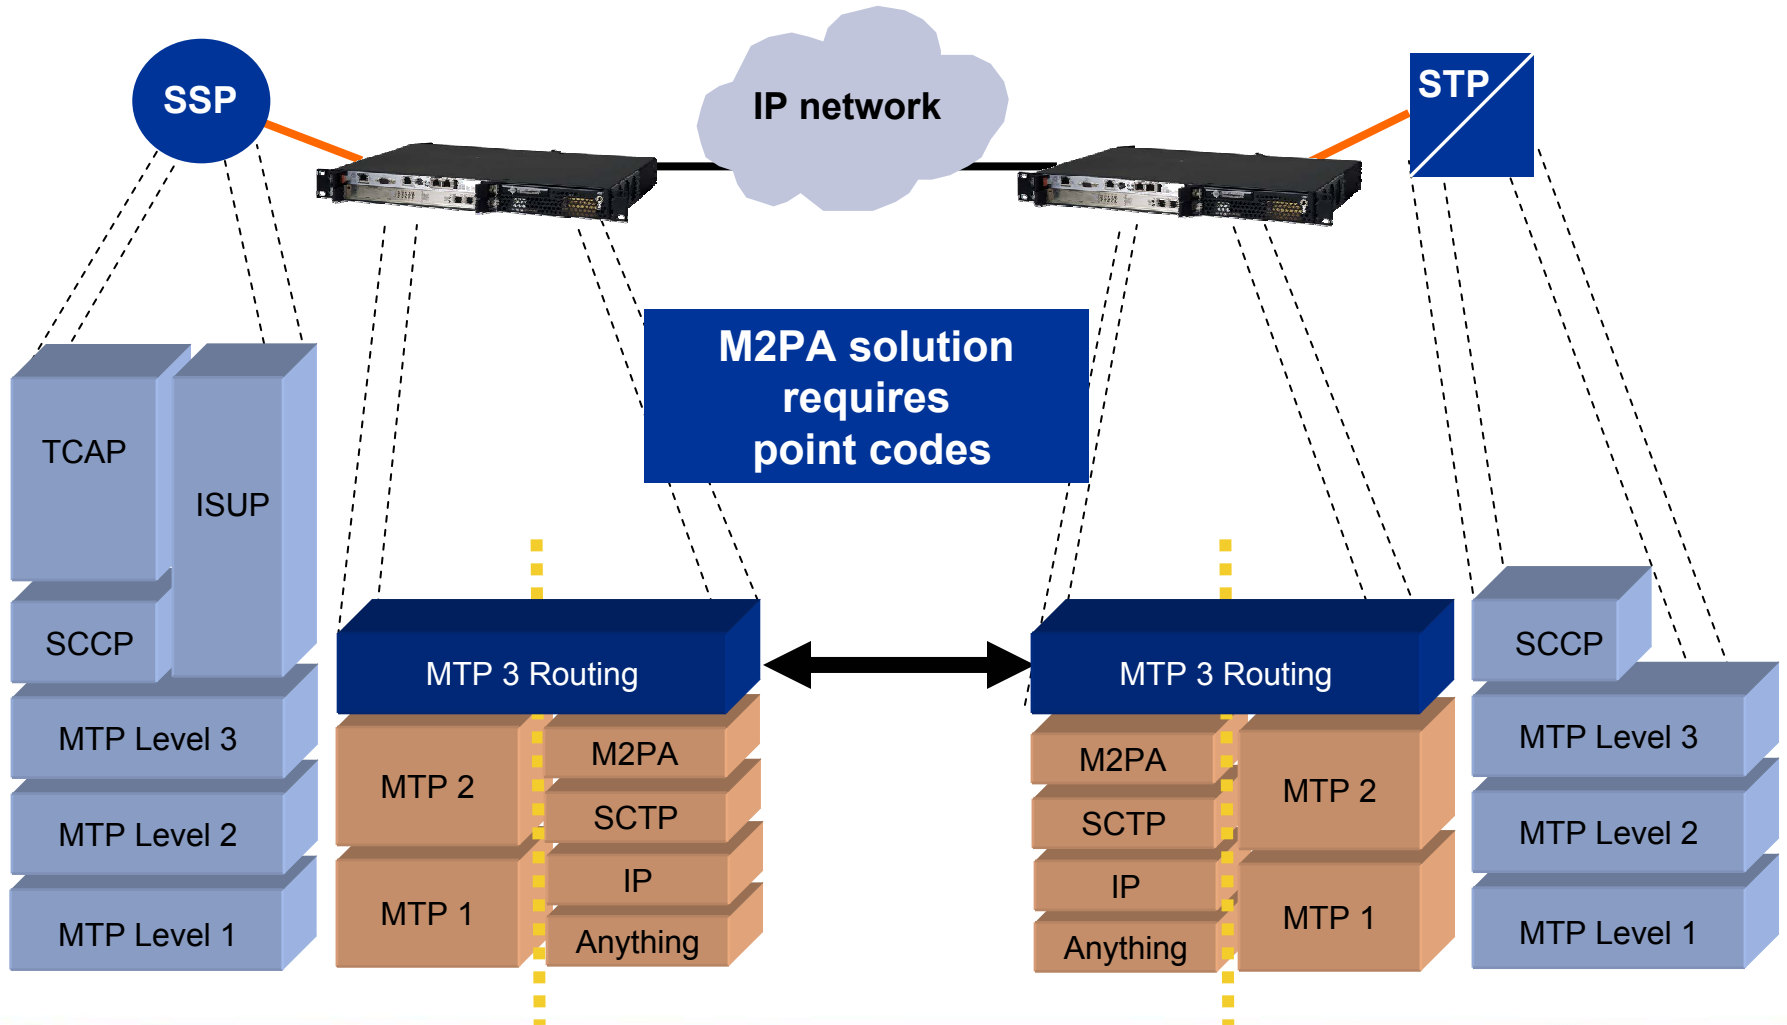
SSP

IP network

STP

M2PA solution requires point codes

TCAP

ISUP

SCCP

MTP Level 3

MTP Level 2

MTP Level 1

MTP 3 Routing

MTP 2

M2PA

SCTP

MTP 1

IP

Anything

MTP 3 Routing

M2PA

MTP 2

SCTP

IP

MTP 1

Anything

SCCP

MTP Level 3

MTP Level 2

MTP Level 1